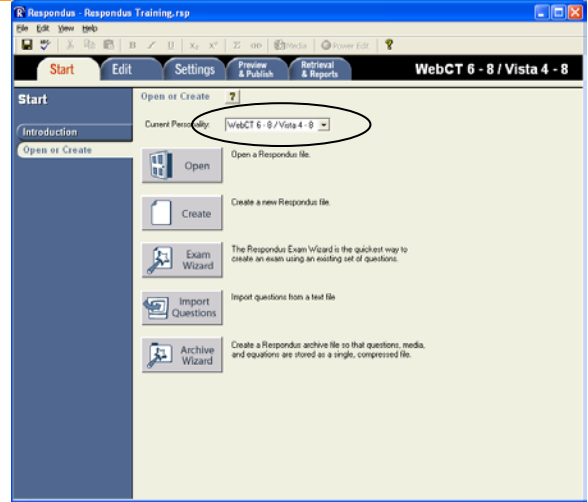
Respondus - Respondus Training.rsp

File Edit View Help

B I U $X_2$ $X^2$ Σ Media Power Edit ?

Start Edit Settings Preview & Publish Retrieval & Reports WebCT 6 - 8 / Vista 4 - 8

Start

Introduction

Open or Create

Open or Create ?

Current Personality: WebCT 6 - 8 / Vista 4 - 8

Open
Open a Respondus file.

Create
Create a new Respondus file.

Exam Wizard
The Respondus Exam Wizard is the quickest way to create an exam using an existing set of questions.

Import Questions
Import questions from a text file

Archive Wizard
Create a Respondus archive file so that questions, media, and equations are stored as a single, compressed file.